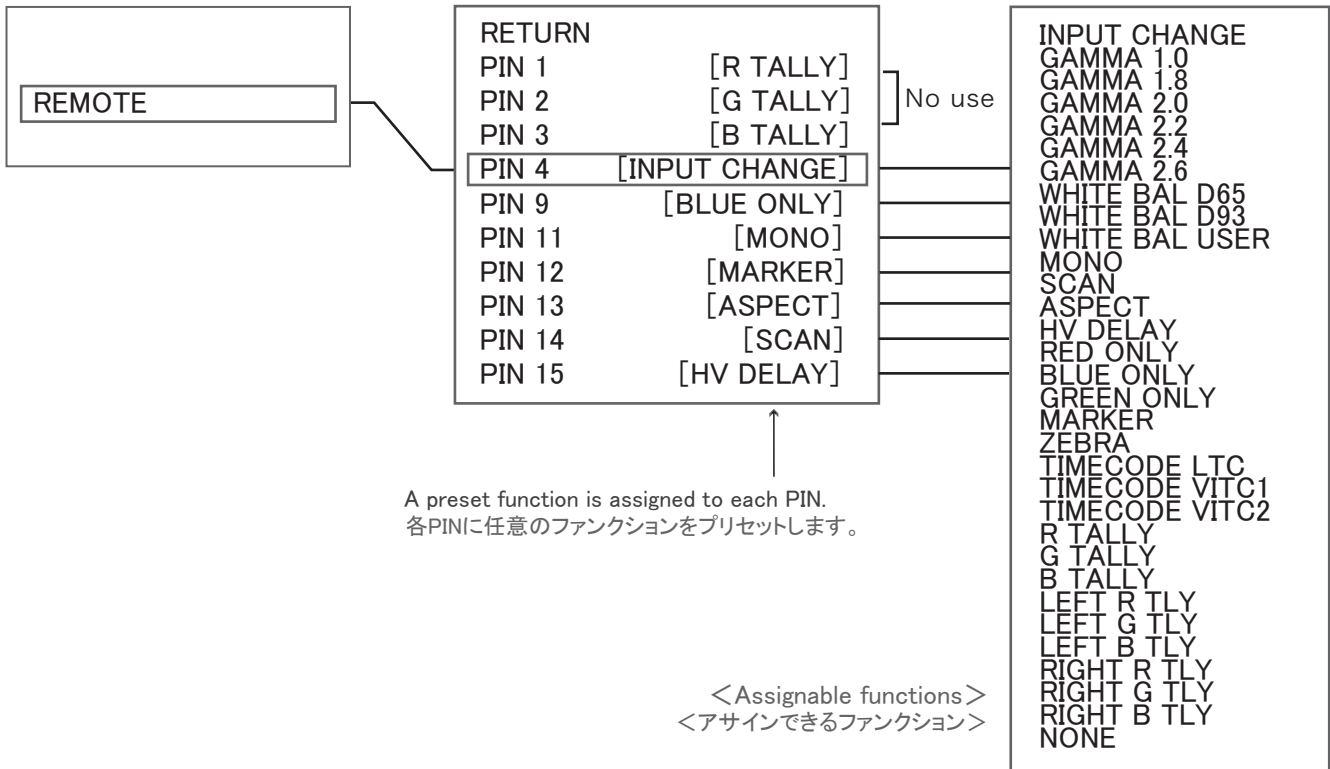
REMOTE

RETURN
PIN 1 [R TALLY]
PIN 2 [G TALLY]
PIN 3 [B TALLY]
PIN 4 [INPUT CHANGE]
PIN 9 [BLUE ONLY]
PIN 11 [MONO]
PIN 12 [MARKER]
PIN 13 [ASPECT]
PIN 14 [SCAN]
PIN 15 [HV DELAY]

No use

A preset function is assigned to each PIN.
各PINに任意のファンクションをプリセットします。

<Assignable functions>
<アサインできるファンクション>

INPUT CHANGE
GAMMA 1.0
GAMMA 1.8
GAMMA 2.0
GAMMA 2.2
GAMMA 2.4
GAMMA 2.6
WHITE BAL D65
WHITE BAL D93
WHITE BAL USER
MONO
SCAN
ASPECT
HV DELAY
RED ONLY
BLUE ONLY
GREEN ONLY
MARKER
ZEBRA
TIMECODE LTC
TIMECODE VITC1
TIMECODE VITC2
R TALLY
G TALLY
B TALLY
LEFT R TLY
LEFT G TLY
LEFT B TLY
RIGHT R TLY
RIGHT G TLY
RIGHT B TLY
NONE